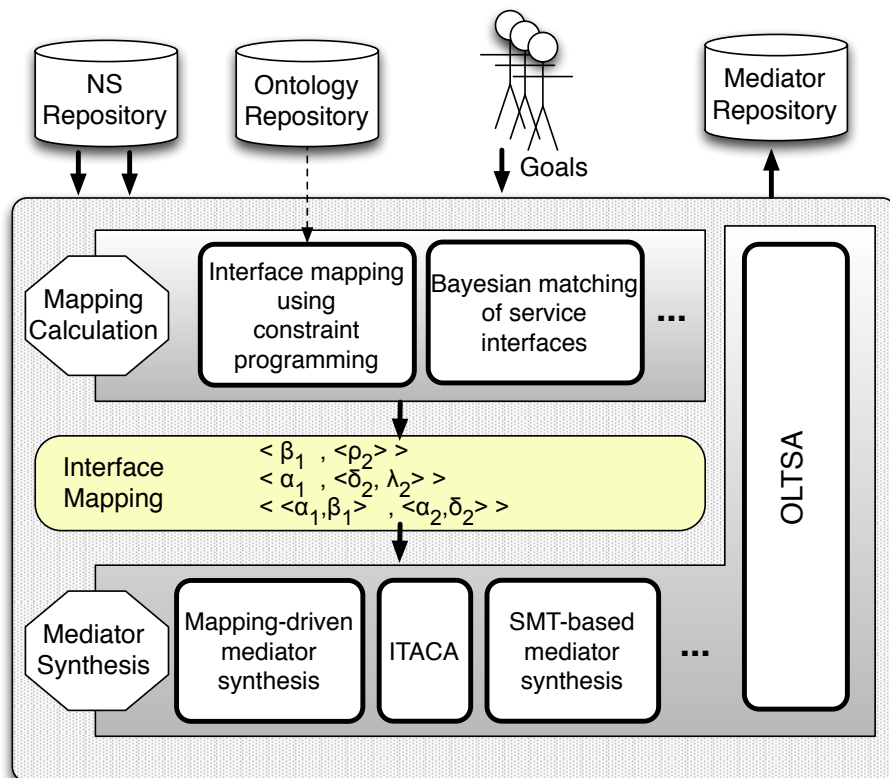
NS Repository

Ontology Repository

Goals

Mediator Repository

Mapping Calculation

Interface mapping using constraint programming

Bayesian matching of service interfaces

...

Interface Mapping

$< \beta_1 , <\rho_2> >$
$< \alpha_1 , <\delta_2, \lambda_2> >$
$< <\alpha_1,\beta_1> , <\alpha_2,\delta_2> >$

OLTSA

Mediator Synthesis

Mapping-driven mediator synthesis

ITACA

SMT-based mediator synthesis

...